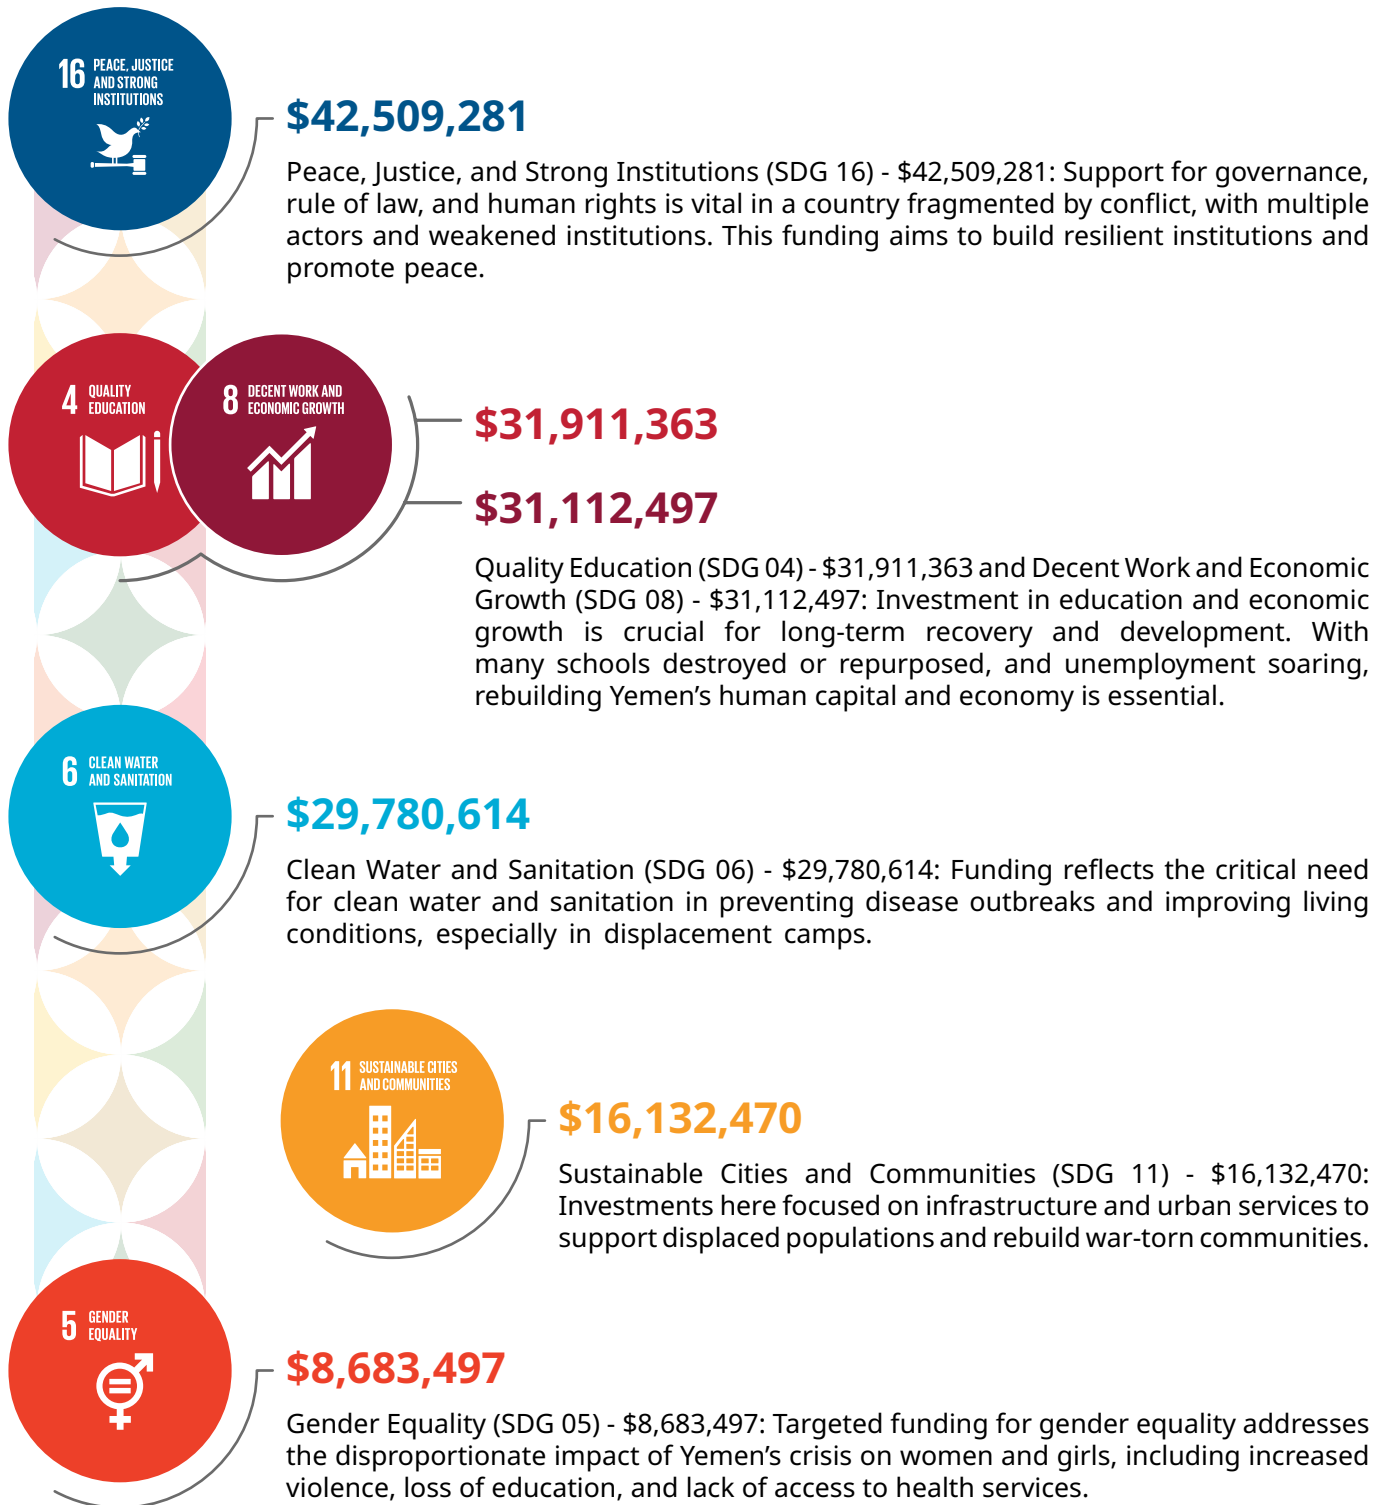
16 PEACE, JUSTICE AND STRONG INSTITUTIONS

$42,509,281

Peace, Justice, and Strong Institutions (SDG 16) - $42,509,281: Support for governance, rule of law, and human rights is vital in a country fragmented by conflict, with multiple actors and weakened institutions. This funding aims to build resilient institutions and promote peace.

4 QUALITY EDUCATION

8 DECENT WORK AND ECONOMIC GROWTH

$31,911,363

$31,112,497

Quality Education (SDG 04) - $31,911,363 and Decent Work and Economic Growth (SDG 08) - $31,112,497: Investment in education and economic growth is crucial for long-term recovery and development. With many schools destroyed or repurposed, and unemployment soaring, rebuilding Yemen’s human capital and economy is essential.

6 CLEAN WATER AND SANITATION

$29,780,614

Clean Water and Sanitation (SDG 06) - $29,780,614: Funding reflects the critical need for clean water and sanitation in preventing disease outbreaks and improving living conditions, especially in displacement camps.

11 SUSTAINABLE CITIES AND COMMUNITIES

$16,132,470

Sustainable Cities and Communities (SDG 11) - $16,132,470: Investments here focused on infrastructure and urban services to support displaced populations and rebuild war-torn communities.

5 GENDER EQUALITY

$8,683,497

Gender Equality (SDG 05) - $8,683,497: Targeted funding for gender equality addresses the disproportionate impact of Yemen’s crisis on women and girls, including increased violence, loss of education, and lack of access to health services.